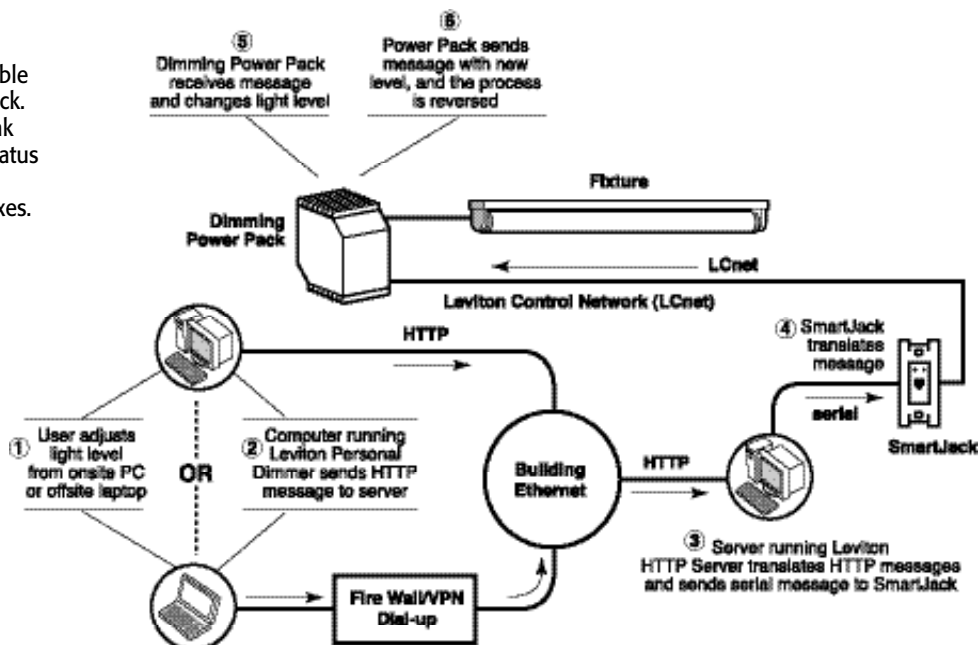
ble
ck.
k
atus

kes.

⑤
Dimming Power Pack receives message and changes light level

⑥
Power Pack sends message with new level, and the process is reversed

Fixture

Dimming Power Pack

LCnet

Leviton Control Network (LCnet)

HTTP

④ SmartJack translates message

serial

SmartJack

① User adjusts light level from onsite PC or offsite laptop

OR

② Computer running Leviton Personal Dimmer sends HTTP message to server

Building Ethernet

HTTP

③ Server running Leviton HTTP Server translates HTTP messages and sends serial message to SmartJack

Fire Wall/VPN Dial-up